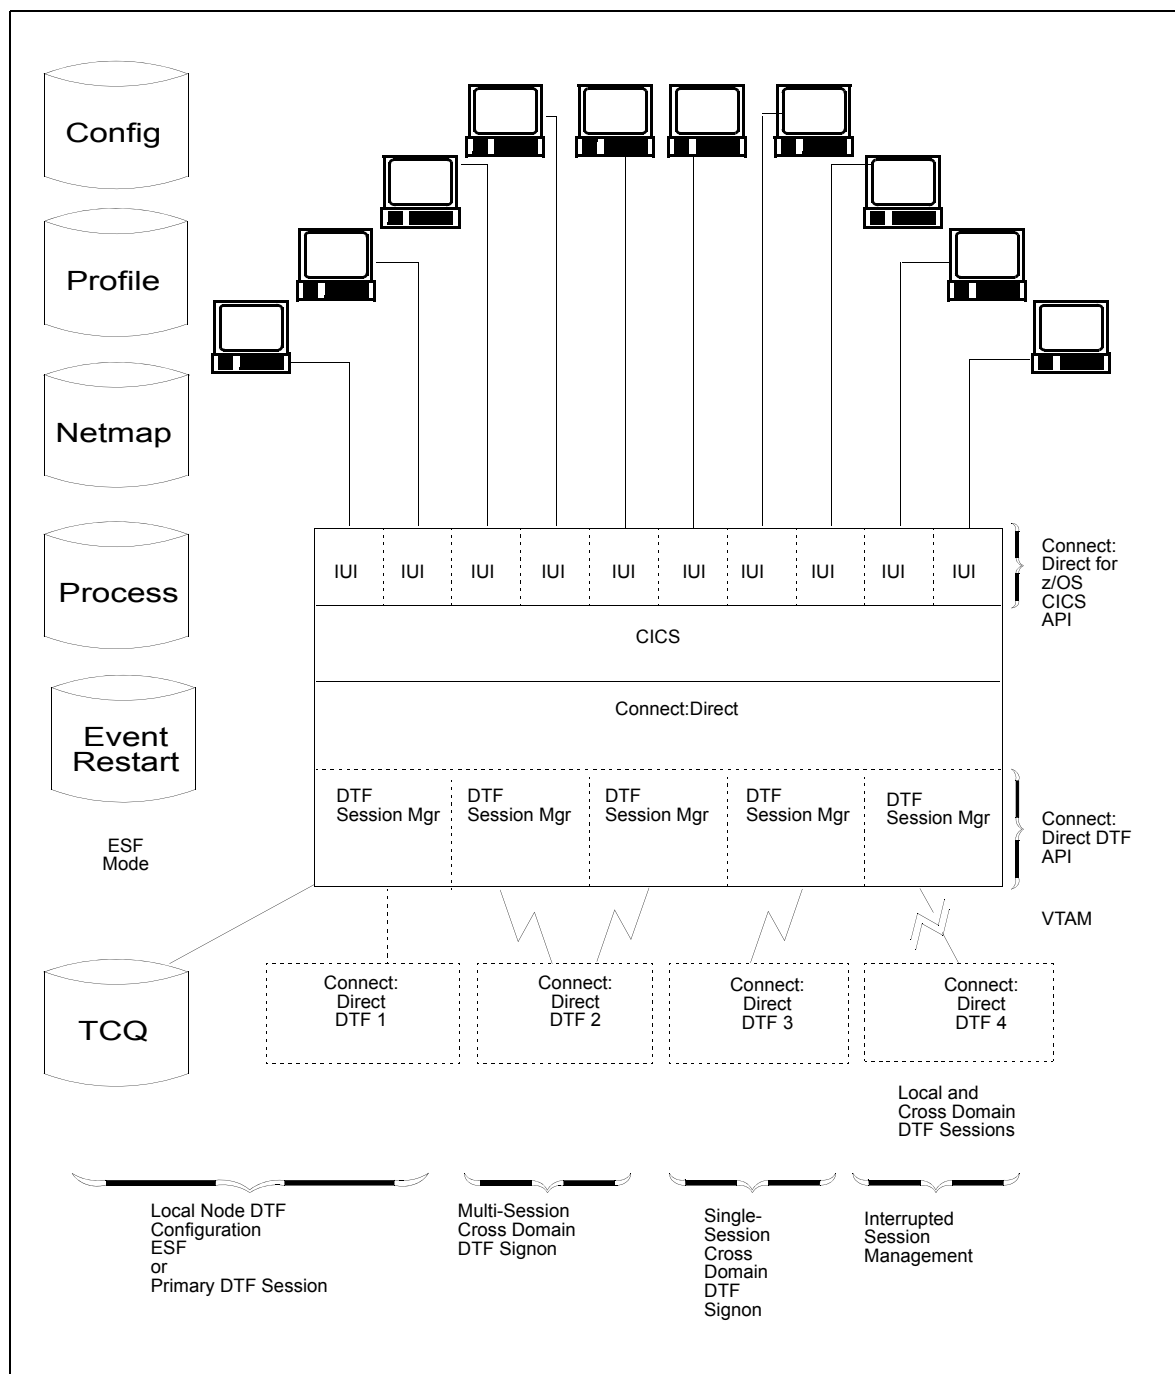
Config

Profile

Netmap

Process

Event Restart

ESF Mode

TCQ

IUI IUI IUI IUI IUI IUI IUI IUI IUI IUI

Connect: Direct for z/OS CICS API

CICS

Connect:Direct

DTF Session Mgr DTF Session Mgr DTF Session Mgr DTF Session Mgr DTF Session Mgr

Connect: Direct DTF API

VTAM

Connect: Direct DTF 1

Connect: Direct DTF 2

Connect: Direct DTF 3

Connect: Direct DTF 4

Local and Cross Domain DTF Sessions

Local Node DTF Configuration ESF or Primary DTF Session

Multi-Session Cross Domain DTF Signon

Single-Session Cross Domain DTF Signon

Interrupted Session Management